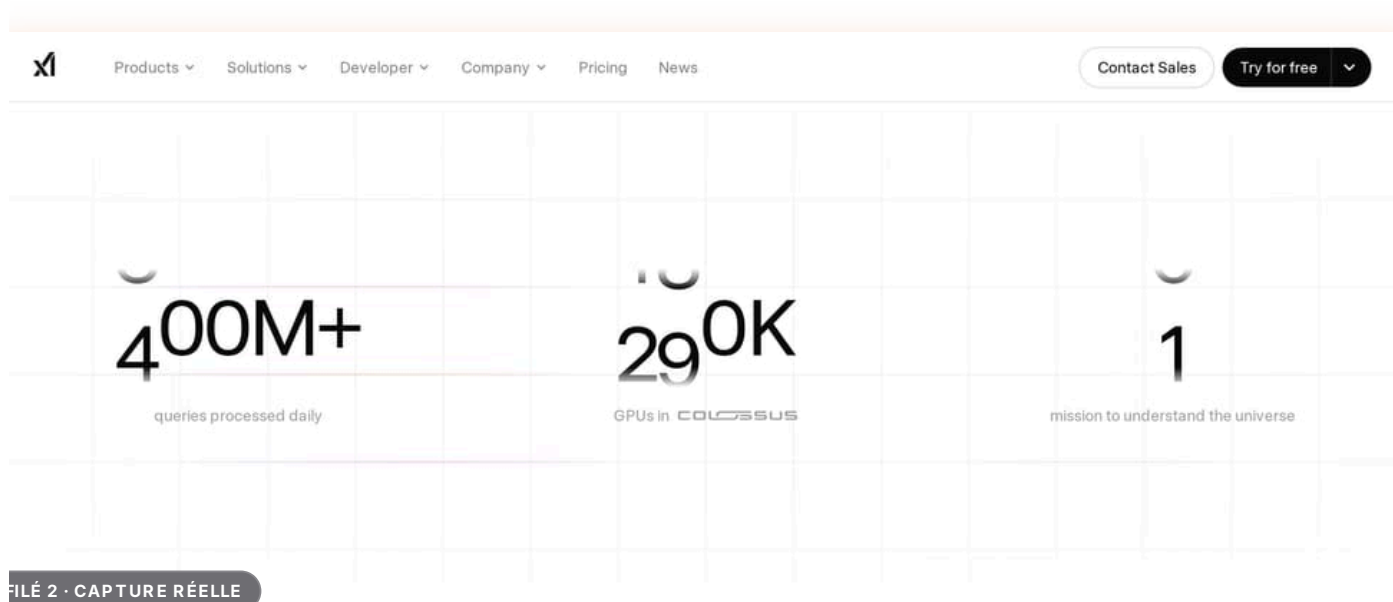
xI

Products ⌄ Solutions ⌄ Developer ⌄ Company ⌄ Pricing News

Contact Sales

Try for free ⌄

400M+

queries processed daily

290K

GPUs in COLOSSUS

1

mission to understand the universe

FILÉ 2 · CAPTURE RÉELLE